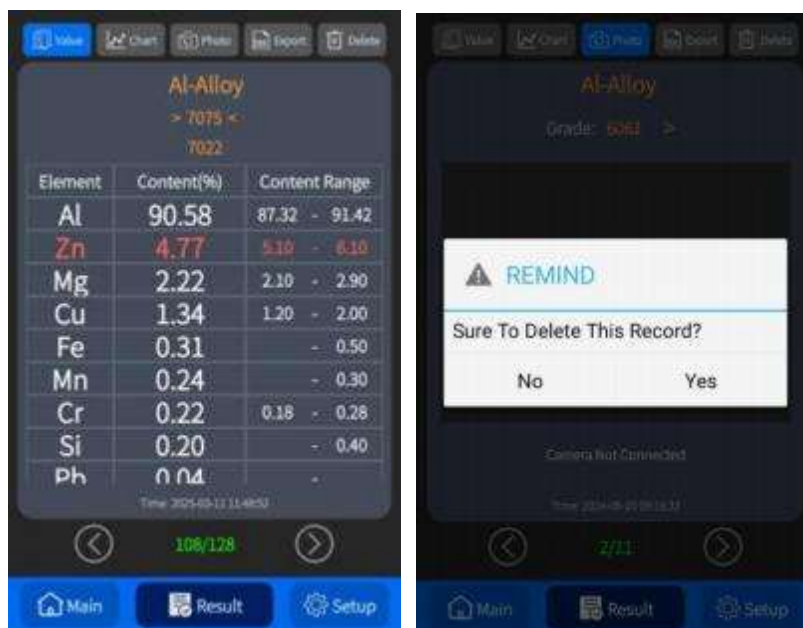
Value | Chart | Photo | Export | Delete

Al-Alloy
> 7075 <
7022

| Element | Content(%) | Content Range |
|---|---|---|
| Al | 90.58 | 87.32 - 91.42 |
| Zn | 4.77 | 5.10 - 6.10 |
| Mg | 2.22 | 2.10 - 2.90 |
| Cu | 1.34 | 1.20 - 2.00 |
| Fe | 0.31 | - 0.50 |
| Mn | 0.24 | - 0.30 |
| Cr | 0.22 | 0.18 - 0.28 |
| Si | 0.20 | - 0.40 |
| Pb | 0.04 | - |

Time: 2025-03-11 11:48:52

108/128

Main | Result | Setup

Value | Chart | Photo | Export | Delete

Al-Alloy

Grade: 6061 >

REMIND

Sure To Delete This Record?

No | Yes

Camera Not Connected

Time: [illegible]

2/11

Main | Result | Setup